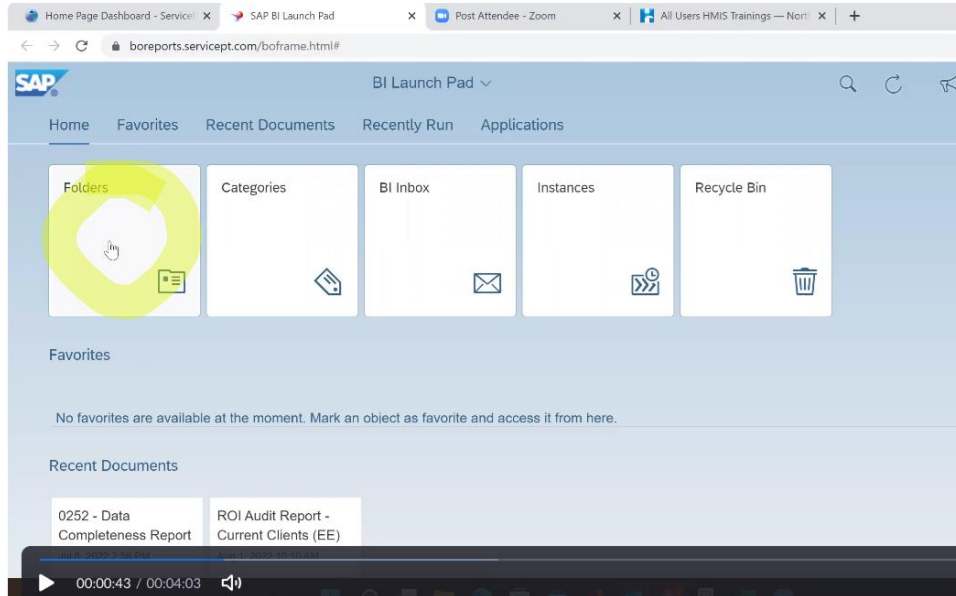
Home Page Dashboard - Servicel ×
SAP BI Launch Pad ×
Post Attendee - Zoom ×
All Users HMIS Trainings — Nort ×
+

boreports.servicept.com/boframe.html#

SAP
BI Launch Pad

Home Favorites Recent Documents Recently Run Applications

Folders
Categories
BI Inbox
Instances
Recycle Bin

Favorites

No favorites are available at the moment. Mark an object as favorite and access it from here.

Recent Documents

0252 - Data Completeness Report
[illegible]

ROI Audit Report - Current Clients (EE)
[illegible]

00:00:43 / 00:04:03